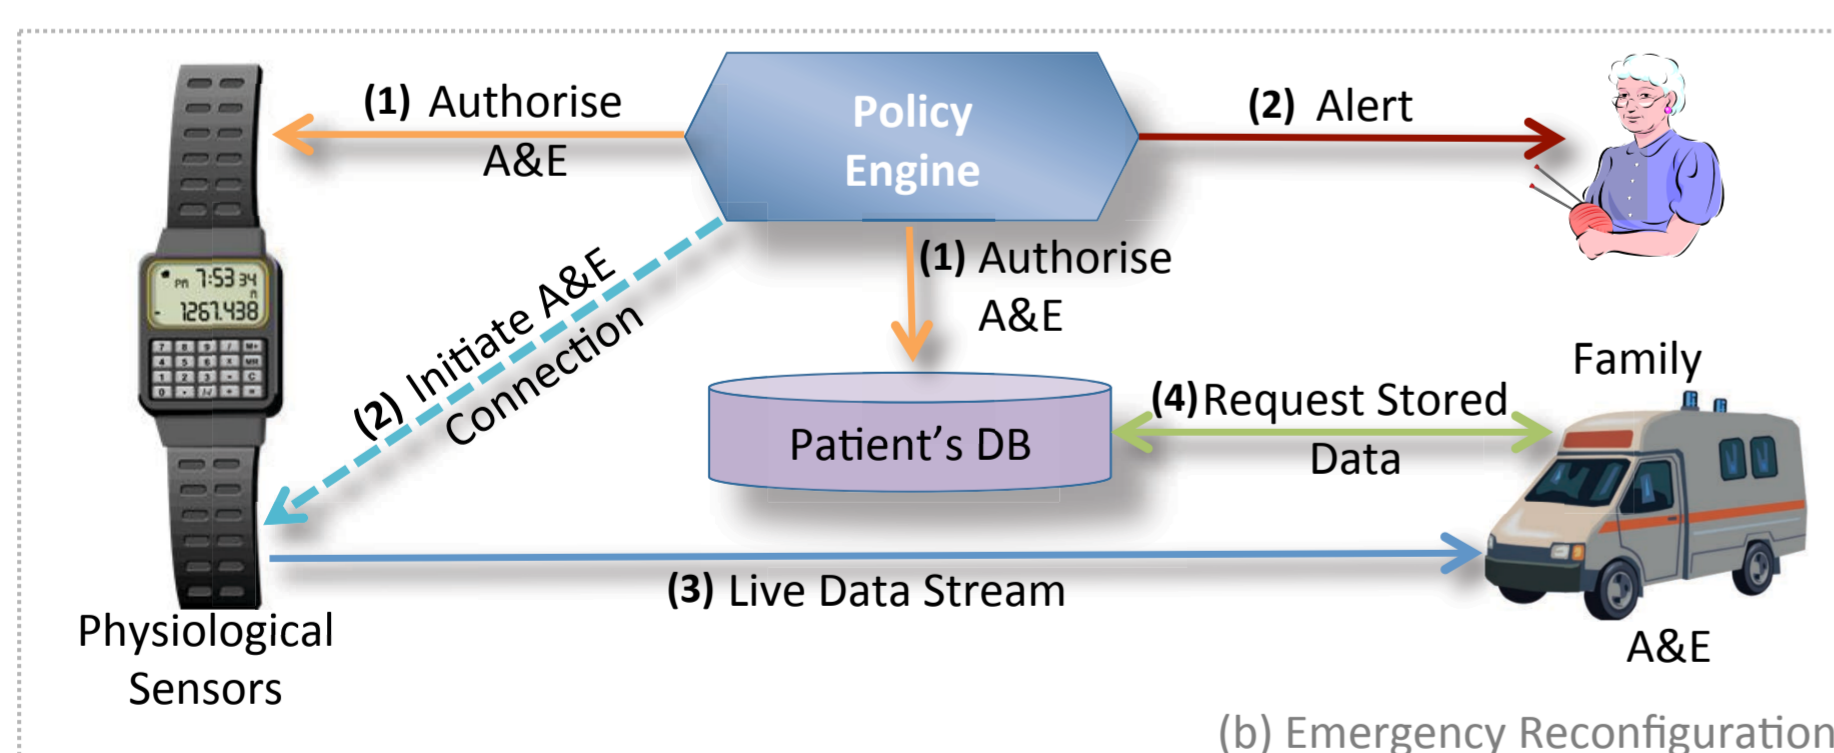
(1) Authorise A&E

Policy Engine

(2) Alert

PM 7:53 34
1267.438

(2) Initiate A&E Connection

(1) Authorise A&E

Family

Patient's DB

(4) Request Stored Data

(3) Live Data Stream

Physiological Sensors

A&E

(b) Emergency Reconfiguration